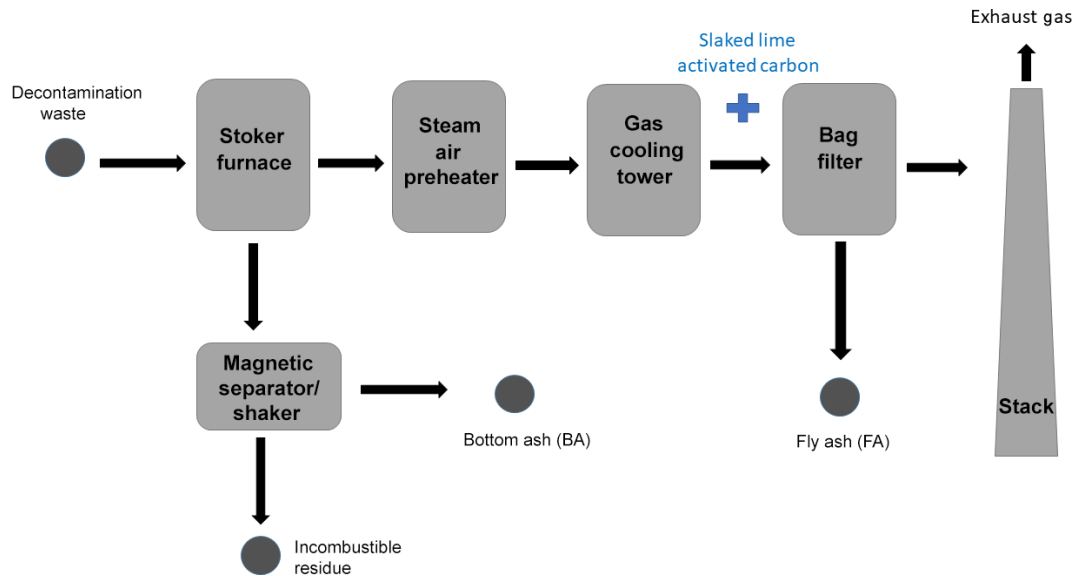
Exhaust gas

Slaked lime
activated carbon

Decontamination waste

Stoker furnace

Steam air preheater

Gas cooling tower

Bag filter

Magnetic separator/ shaker

Bottom ash (BA)

Fly ash (FA)

Stack

Incombustible residue